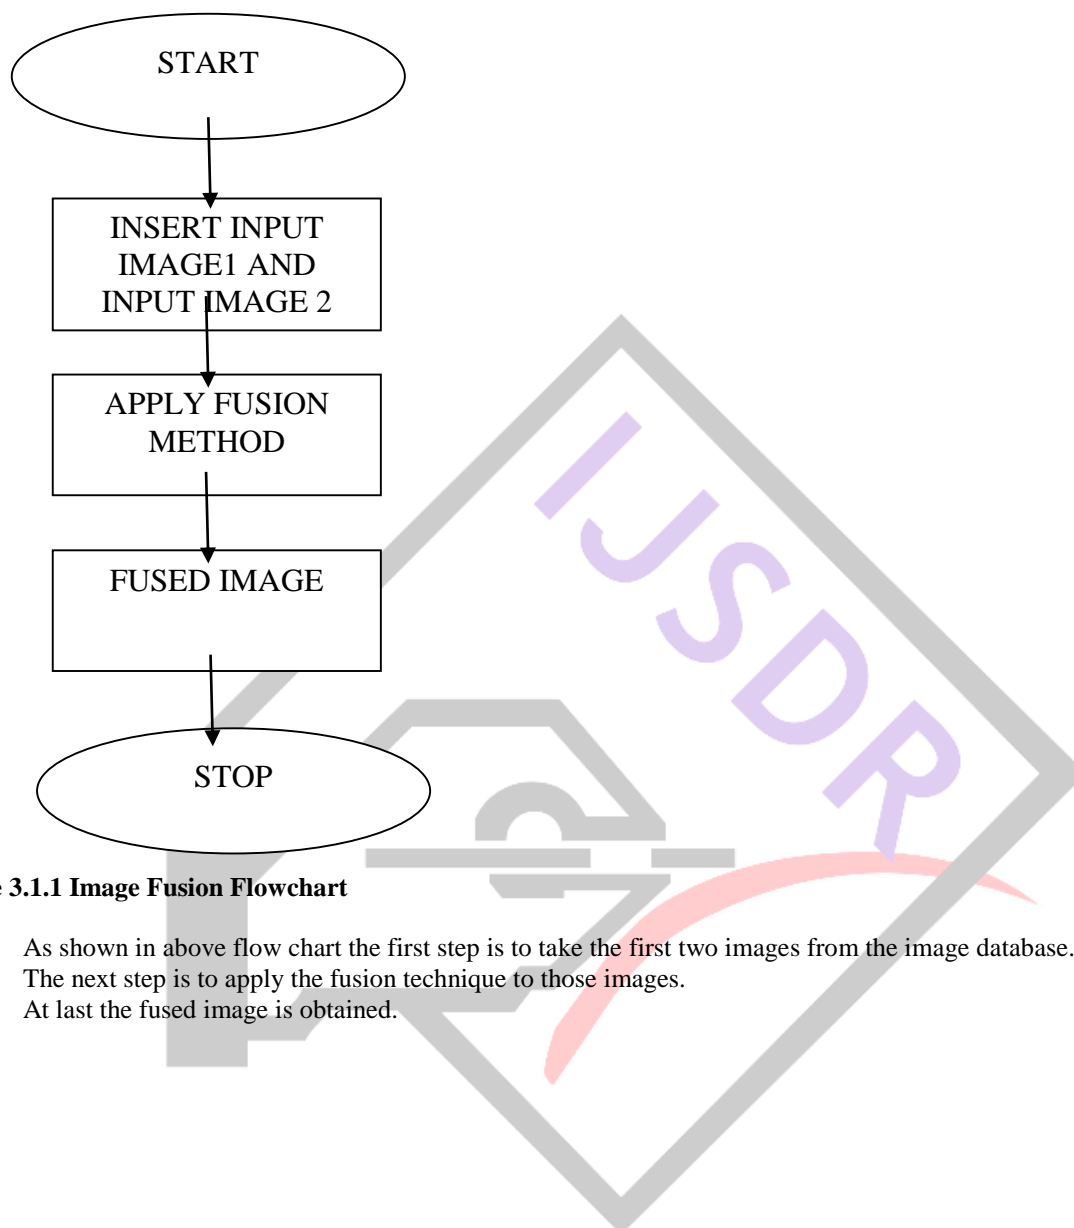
START

INSERT INPUT IMAGE1 AND INPUT IMAGE 2

APPLY FUSION METHOD

FUSED IMAGE

STOP

e 3.1.1 Image Fusion Flowchart

As shown in above flow chart the first step is to take the first two images from the image database.
The next step is to apply the fusion technique to those images.
At last the fused image is obtained.

IJSDR